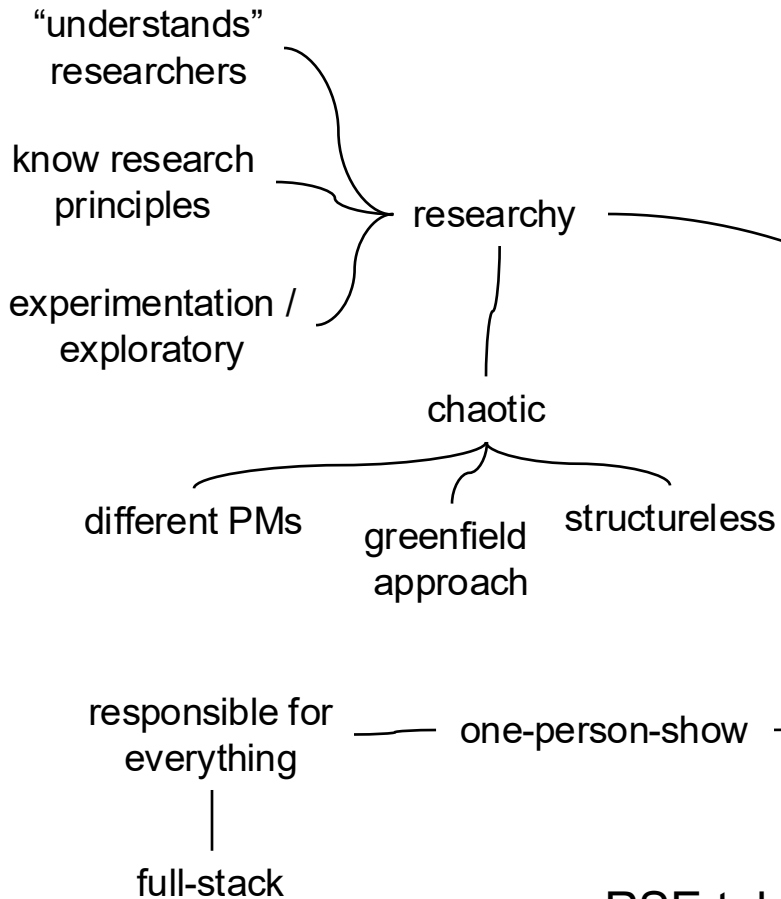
“understands” researchers

know research principles

experimentation / exploratory

researchy

chaotic

different PMs

greenfield approach

structureless

responsible for everything

one-person-show

full-stack

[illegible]